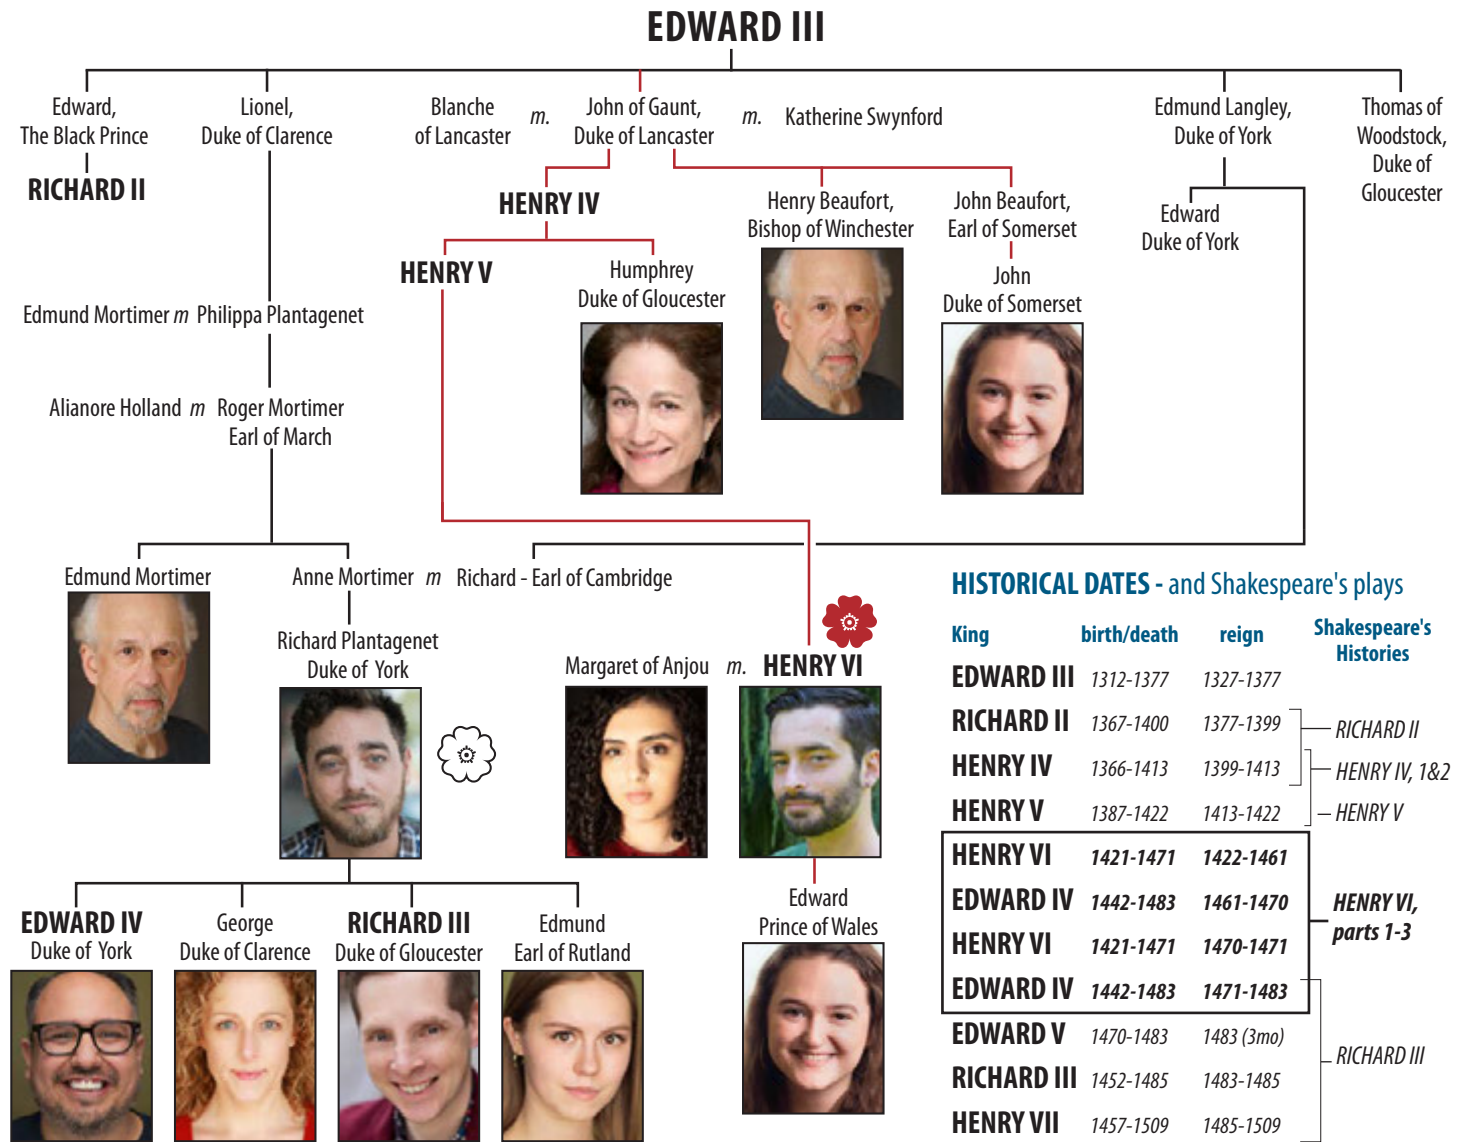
EDWARD III

Edward, The Black Prince

RICHARD II

Lionel, Duke of Clarence

Blanche of Lancaster *m.* John of Gaunt, Duke of Lancaster *m.* Katherine Swynford

Edmund Langley, Duke of York

Thomas of Woodstock, Duke of Gloucester

HENRY IV

Henry Beaufort, Bishop of Winchester

John Beaufort, Earl of Somerset

Edward Duke of York

HENRY V

Humphrey Duke of Gloucester

John Duke of Somerset

Edmund Mortimer *m* Philippa Plantagenet

Alianore Holland *m* Roger Mortimer Earl of March

Edmund Mortimer

Anne Mortimer *m* Richard - Earl of Cambridge

Richard Plantagenet Duke of York

Margaret of Anjou *m.* HENRY VI

Edward Prince of Wales

EDWARD IV Duke of York

George Duke of Clarence

RICHARD III Duke of Gloucester

Edmund Earl of Rutland

HISTORICAL DATES - and Shakespeare's plays

| King | birth/death | reign | Shakespeare's Histories |
|---|---|---|---|
| EDWARD III | 1312-1377 | 1327-1377 | |
| RICHARD II | 1367-1400 | 1377-1399 | RICHARD II |
| HENRY IV | 1366-1413 | 1399-1413 | HENRY IV, 1&2 |
| HENRY V | 1387-1422 | 1413-1422 | HENRY V |
| HENRY VI | 1421-1471 | 1422-1461 | HENRY VI, parts 1-3 |
| EDWARD IV | 1442-1483 | 1461-1470 | |
| HENRY VI | 1421-1471 | 1470-1471 | |
| EDWARD IV | 1442-1483 | 1471-1483 | RICHARD III |
| EDWARD V | 1470-1483 | 1483 (3mo) | |
| RICHARD III | 1452-1485 | 1483-1485 | |
| HENRY VII | 1457-1509 | 1485-1509 | |